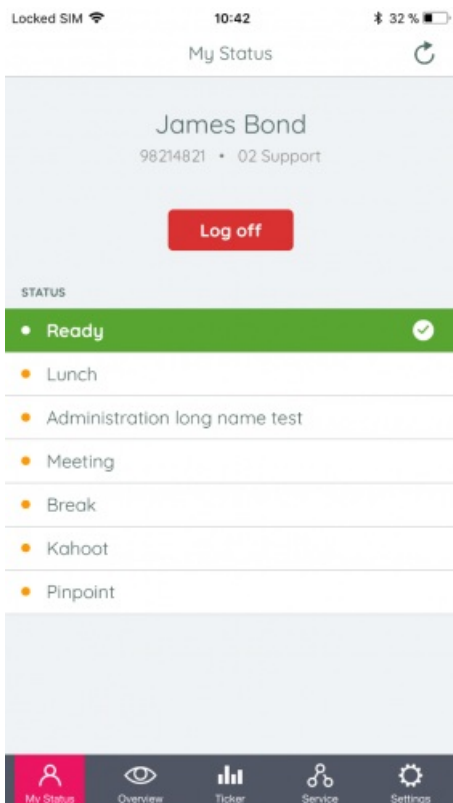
Locked SIM 10:42 32 %

My Status

James Bond
98214821 • 02 Support

Log off

STATUS

• Ready
• Lunch
• Administration long name test
• Meeting
• Break
• Kahoot
• Pinpoint

My Status Overview Ticker Service Settings